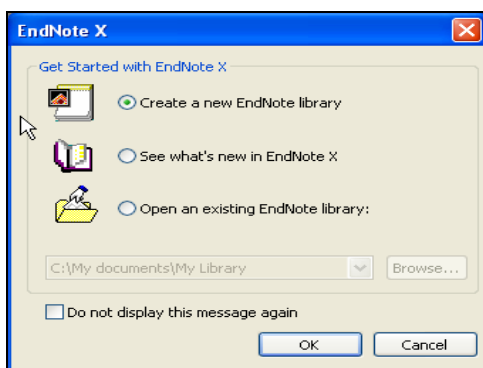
EndNote X

Get Started with EndNote X

Create a new EndNote library

See what's new in EndNote X

Open an existing EndNote library:

C:\My documents\My Library

Browse...

Do not display this message again

OK

Cancel